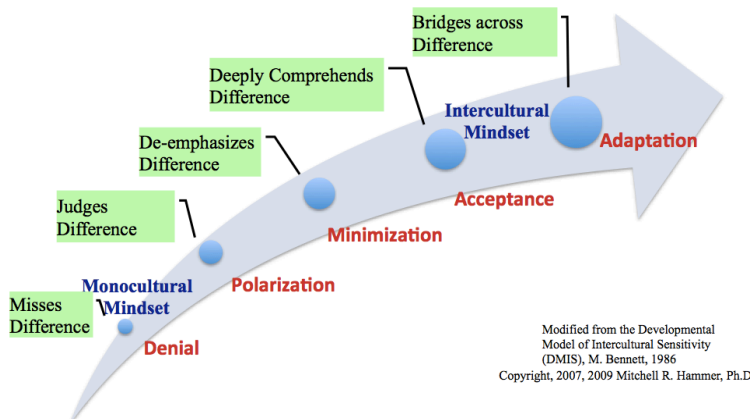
Bridges across Difference

Deeply Comprehends Difference

De-emphasizes Difference

Judges Difference

Misses Difference

Intercultural Mindset

Monocultural Mindset

Adaptation

Acceptance

Minimization

Polarization

Denial

Modified from the Developmental Model of Intercultural Sensitivity (DMIS), M. Bennett, 1986
Copyright, 2007, 2009 Mitchell R. Hammer, Ph.D